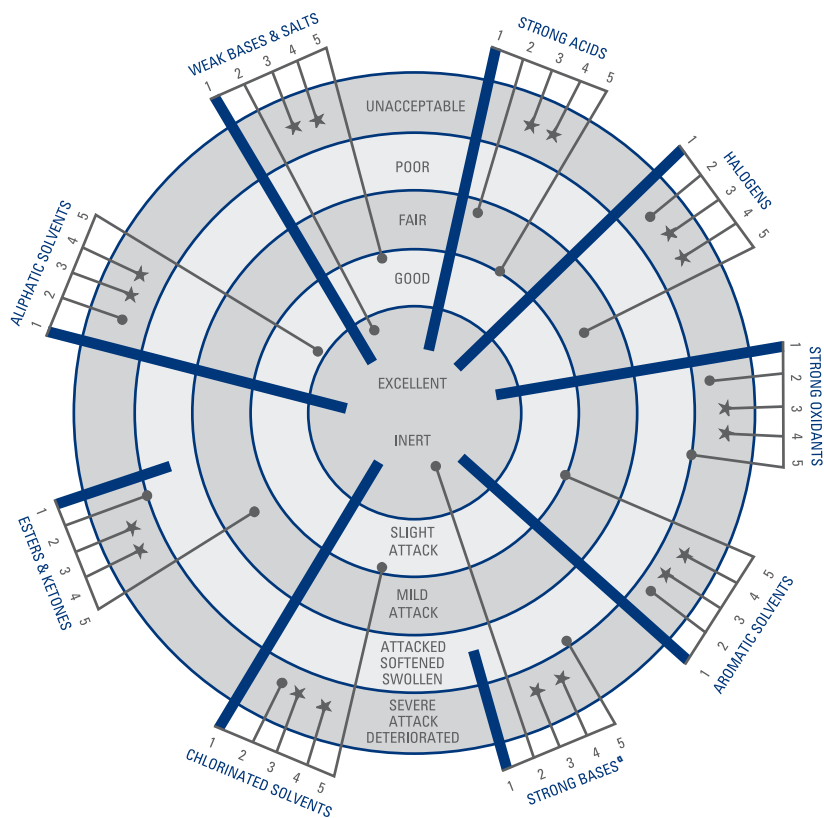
WEAK BASES & SALTS
1 2 3 4 5

STRONG ACIDS
1 2 3 4 5

HALOGENS
1 2 3 4 5

STRONG OXIDANTS
1 2 3 4 5

AROMATIC SOLVENTS
1 2 3 4 5

STRONG BASES
1 2 3 4 5

CHLORINATED SOLVENTS
1 2 3 4 5

ESTERS & KETONES
1 2 3 4 5

ALIPHATIC SOLVENTS
1 2 3 4 5

UNACCEPTABLE
POOR
FAIR
GOOD
EXCELLENT
INERT
SLIGHT ATTACK
MILD ATTACK
ATTACKED SOFTENED SWOLLEN
SEVERE ATTACK DETERIORATED